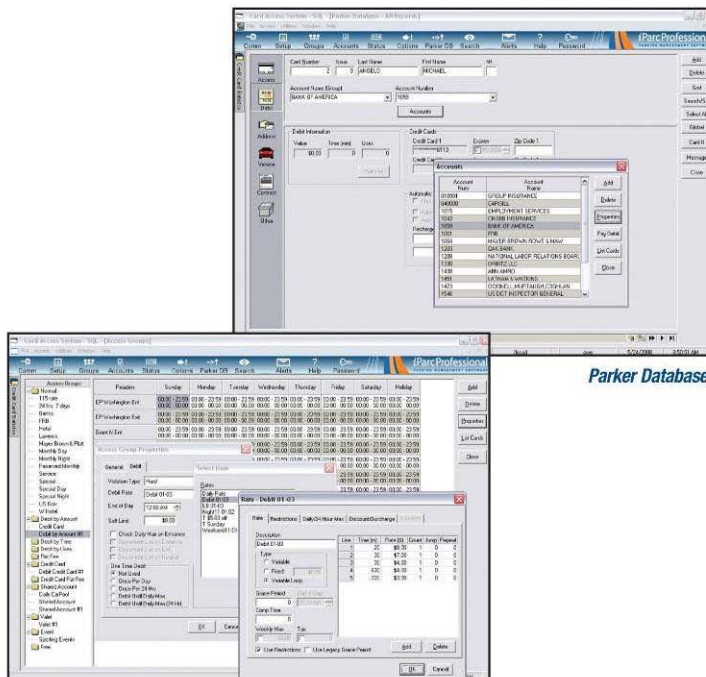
Card Access System - SQL - [Parker Database - All Records]
File Access Utilities Window Help
Comm Setup Groups Accounts Status Options Parker DB Search Alerts Help Password
iParcProfession

Access
Debit
Address
Vehicle
Contact
Other

Card Number 2
Issue 0
Last Name ANGELO
First Name MICHAEL
MI

Account Name (Group) BANK OF AMERICA
Account Number 1059
Accounts

Debit Information
Value $0.00
Time (min) 0
Uses 0

Credit Cards
Credit Card 1
Expires
Zip Code 1
Credit Card

Automatic

Recharge

Accounts

| Account Num | Account Name |
|---|---|
| 012501 | GROUP INSURANCE |
| 040000 | CAPGILL |
| 1015 | EMPLOYMENT SERVICES |
| 1042 | CIGNA INSURANCE |
| 1059 | BANK OF AMERICA |
| 1063 | FRB |
| 1084 | MAYER BROWN ROWE & MAW |
| 1203 | OAK BANK |
| 1208 | NATIONAL LABOR RELATIONS BOARD |
| 1330 | ORBITZ LLC |
| 1408 | ABN AMRO |
| 1493 | LATHAM & WATKINS |
| 1423 | O'DONELL, HUFTAUGH, COGHLAN |
| 1546 | US DOT INSPECTOR GENERAL |

Add
Delete
Properties
Pay Detail
List Cards
Close

Add
Delete
Sort
Search/S
Select A
Global
Card It
Message
Close

5/26/2008

Parker Database

Card Access System - SQL - [Access Groups]
File Access Utilities Window Help
Comm Setup Groups Accounts Status Options Parker DB Search Alerts Help Password
iParcProfessional

Access Groups
Normal
115 rate
24 hrs. 7 days
Banks
FRB
Hotel
Lawyers
Mayer Brown & Platt
Monthly Day
Monthly Night
Password Monthly
Service
Special
Special Day
Special Night
US Gov
W Hotel
Debit by Amount
Credit Card
Debit by Amount #1
Debit by Time
Debit by Uses
Flat Fee
Credit Card
Debit Credit Card #1
Debit Card Flat Fee
Shared Account
Cafe Ca Pool
Shared Account
Shared Account #1
Valet
Valet #1
Event
Sporting Events
Free

| Reader | Sunday | Monday | Tuesday | Wednesday | Thursday | Friday | Saturday | Holiday |
|---|---|---|---|---|---|---|---|---|
| EP Washington Ent | 00:00 - 23:59 | 00:00 - 23:59 | 00:00 - 23:59 | 00:00 - 23:59 | 00:00 - 23:59 | 00:00 - 23:59 | 00:00 - 23:59 | 00:00 - 23:59 |
| EP Washington Ext | 00:00 - 23:59 | 00:00 - 23:59 | 00:00 - 23:59 | 00:00 - 23:59 | 00:00 - 23:59 | 00:00 - 23:59 | 00:00 - 23:59 | 00:00 - 23:59 |
| Event N Ent | 00:00 - 23:59 | 00:00 - 23:59 | 00:00 - 23:59 | 00:00 - 23:59 | 00:00 - 23:59 | 00:00 - 23:59 | 00:00 - 23:59 | 00:00 - 23:59 |

Add
Delete
Properties
List Cards
Close

Access Group Properties
General Debit
Violation Type Hard
Debit Rate Debit 01-03
End of Day 12:00 AM
Soft Limit $0.00
Check Daily Max on Entrance
One Time Debit
Not Used
Once Per Day
Once Per 24 Hrs
Debit Until Daily Max
Debit Until Daily Max (24 Hr)
OK Cancel

Select Rate
Rates
Daily Rate
Debit 01-03
S.E. 01-03
Night 01-03
$5.00 all
T Sunday
Weekend 01-03

Rate - Debit 01-03
Rate Restrictions Daily/24 Hour Max Discount/Surcharge
Description
Debit 01-03
Type
Variable
Fixed
Variable Loop
Grace Period 0
Comp Time 0
Variable Max
Tax

| Line | Time (m) | Rate ($) | Count | Loop | Repeat |
|---|---|---|---|---|---|
| 1 | 30 | $6.00 | 1 | 0 | 0 |
| 2 | 30 | $7.00 | 1 | 0 | 0 |
| 3 | 30 | $4.00 | 1 | 0 | 0 |
| 4 | 630 | $4.00 | 1 | 0 | 0 |
| 5 | 720 | $3.00 | 1 | 0 | 0 |

Add Delete
Use Restrictions
Use Legacy Grace Period
OK Cancel